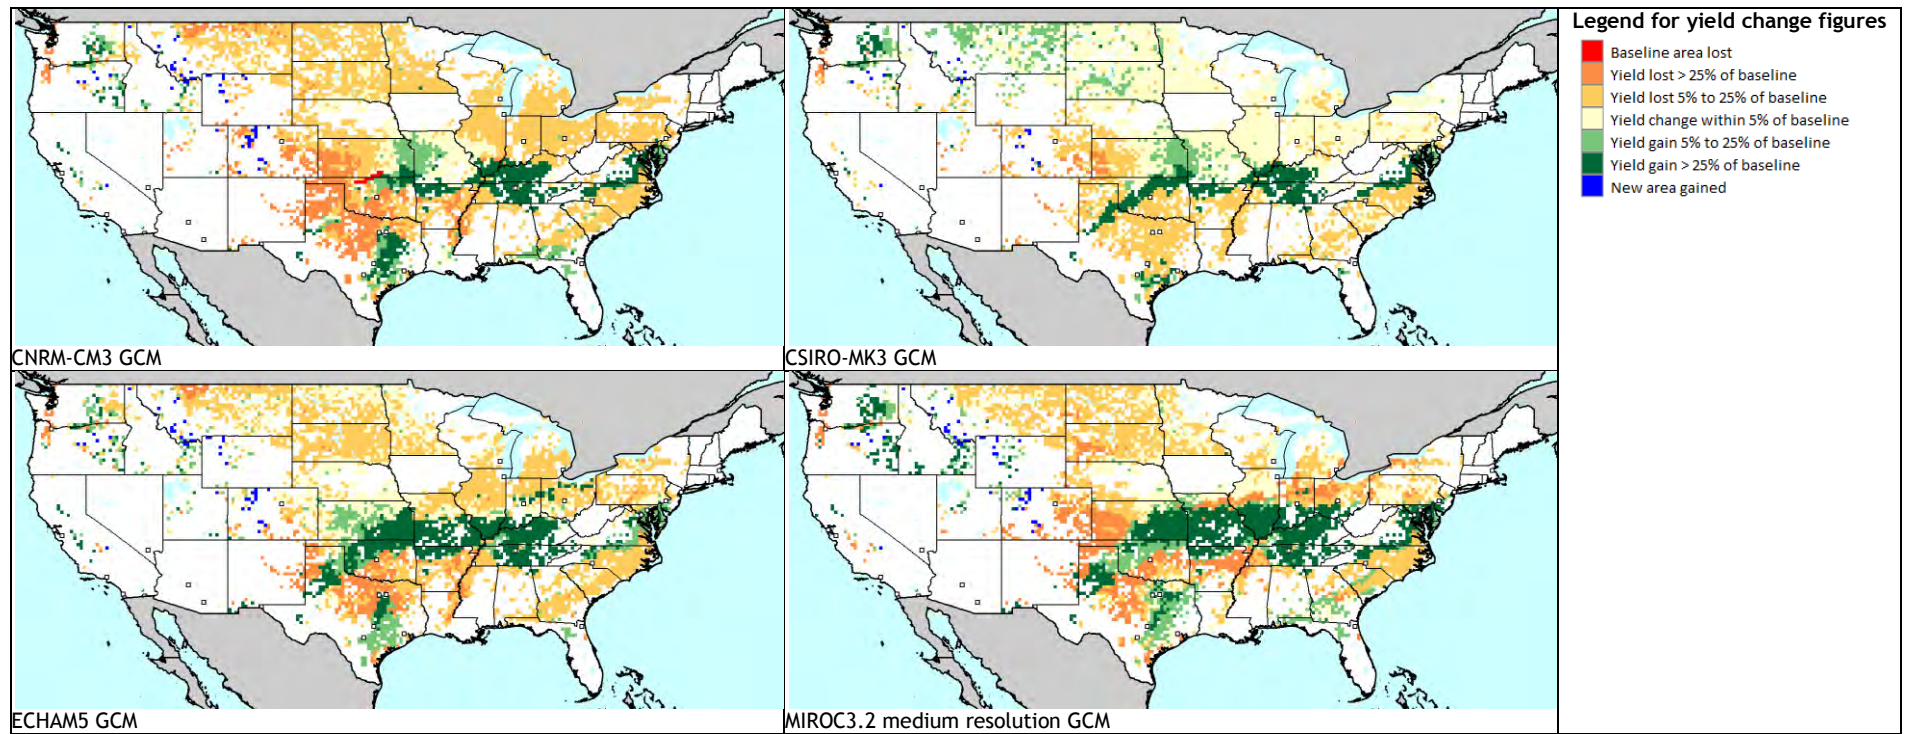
CNRM-CM3 GCM

CSIRO-MK3 GCM

Legend for yield change figures
Baseline area lost
Yield lost > 25% of baseline
Yield lost 5% to 25% of baseline
Yield change within 5% of baseline
Yield gain 5% to 25% of baseline
Yield gain > 25% of baseline
New area gained

ECHAM5 GCM

MIROC3.2 medium resolution GCM